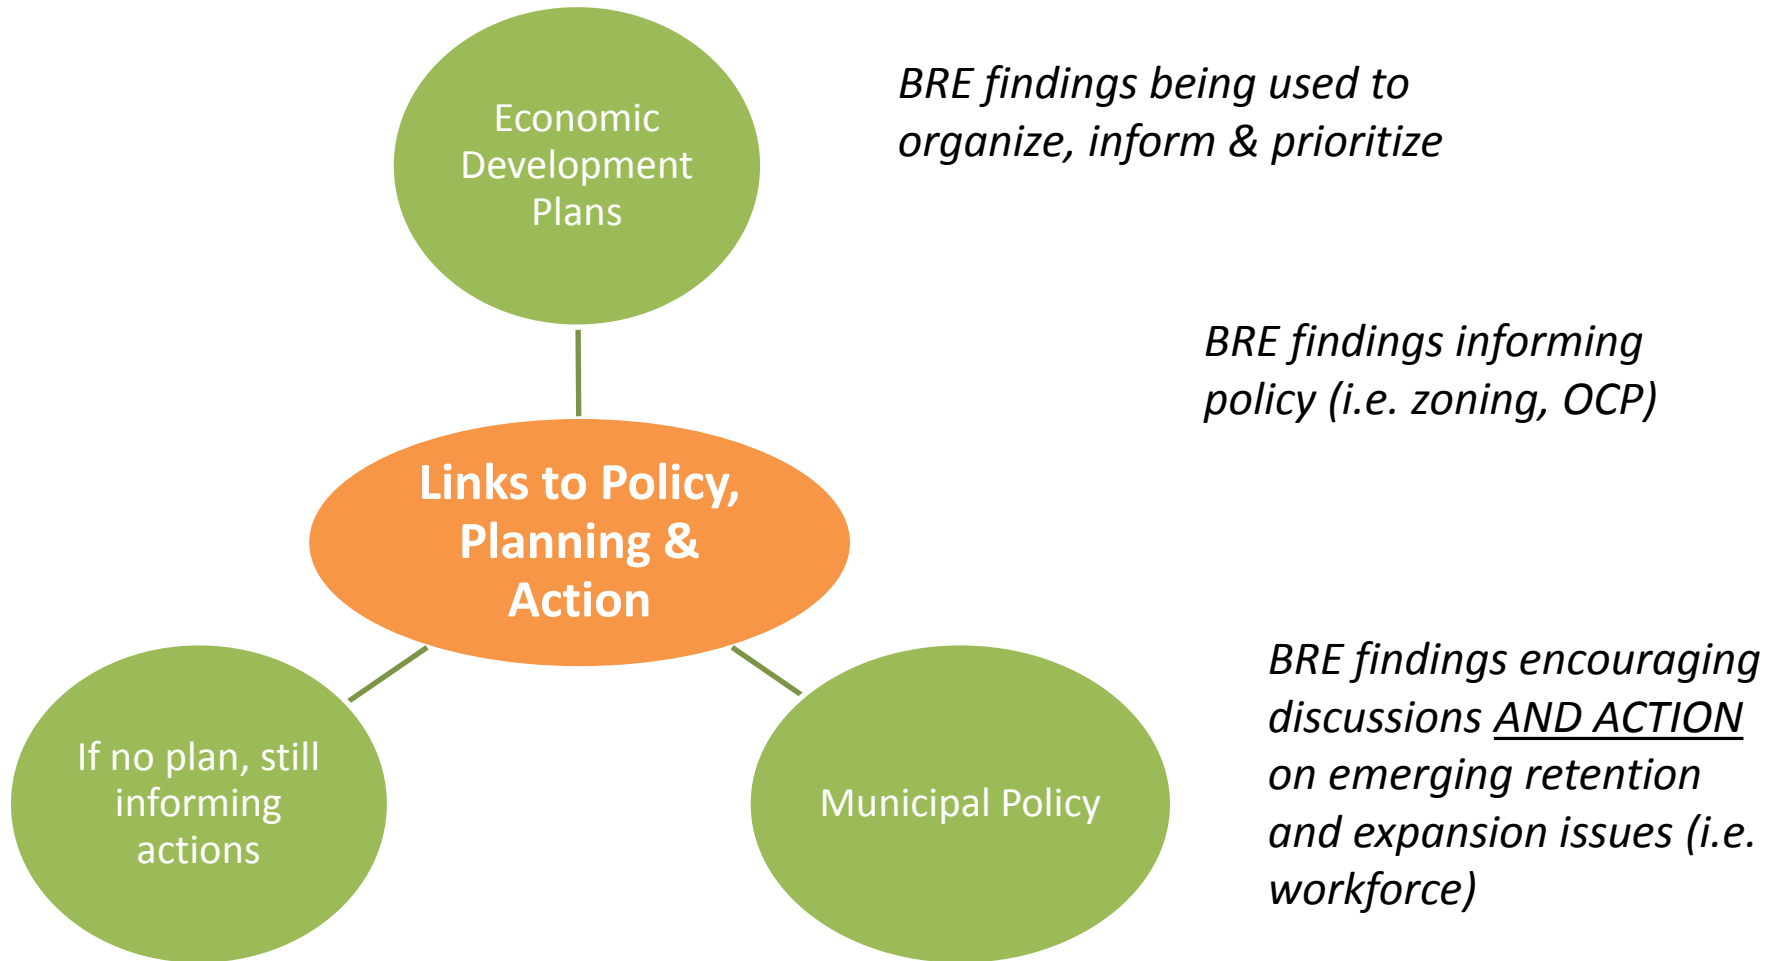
Economic Development Plans

BRE findings being used to organize, inform & prioritize

BRE findings informing policy (i.e. zoning, OCP)

Links to Policy, Planning & Action

BRE findings encouraging discussions AND ACTION on emerging retention and expansion issues (i.e. workforce)

If no plan, still informing actions

Municipal Policy